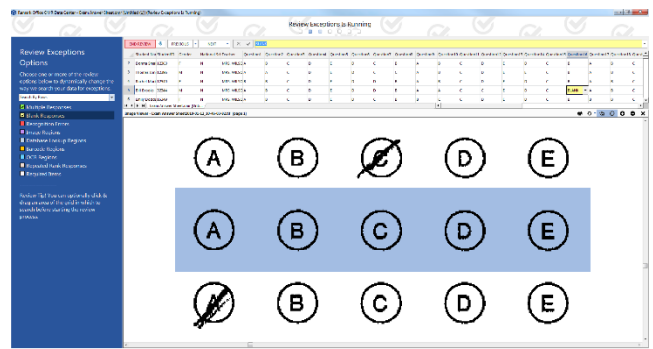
Review Exceptions is Running

Review Exceptions Options

Choose one or more of the review options below to dynamically change the way we search your data for exceptions.

Multiple Responses
Blank Responses
Recognition Errors
Image Regions
Database Lookup Regions
Barcode Regions
OCR Regions
Repeated Mark Responses
Required Items

A
B
C
D
E
A
B
C
D
E
A
B
C
D
E